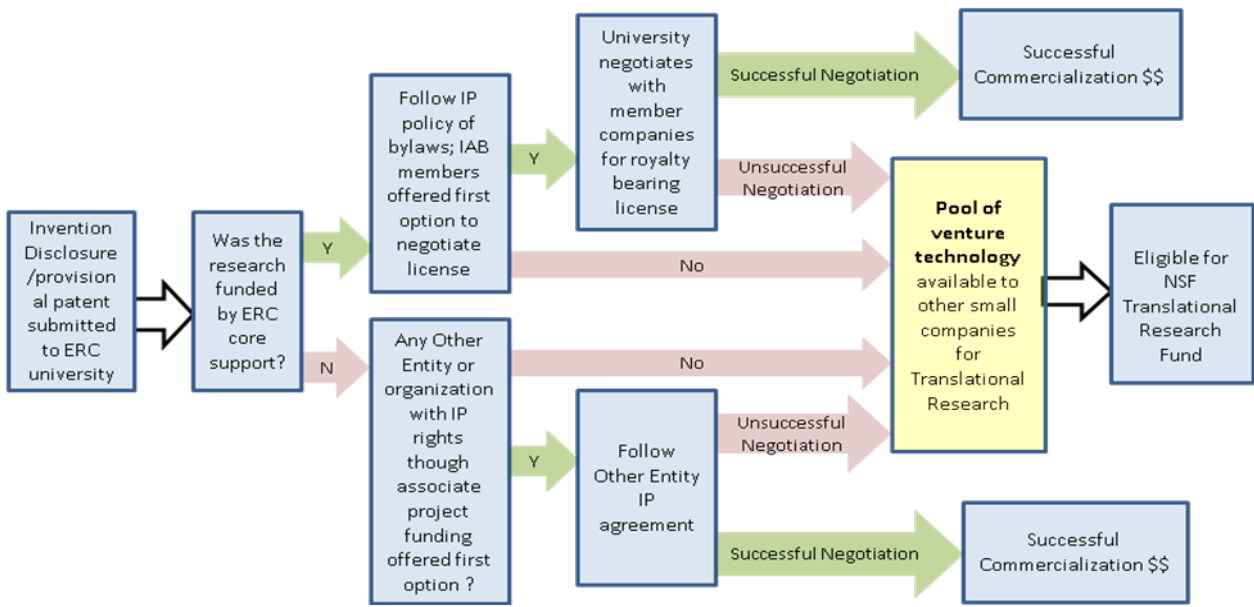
Invention Disclosure /provisional patent submitted to ERC university

Was the research funded by ERC core support?

Y

N

Follow IP policy of bylaws; IAB members offered first option to negotiate license

Y

University negotiates with member companies for royalty bearing license

Successful Negotiation

Successful Commercialization $$

Unsuccessful Negotiation

No

Any Other Entity or organization with IP rights though associate project funding offered first option ?

No

Y

Follow Other Entity IP agreement

Unsuccessful Negotiation

Successful Negotiation

Successful Commercialization $$

**Pool of venture technology** available to other small companies for Translational Research

Eligible for NSF Translational Research Fund